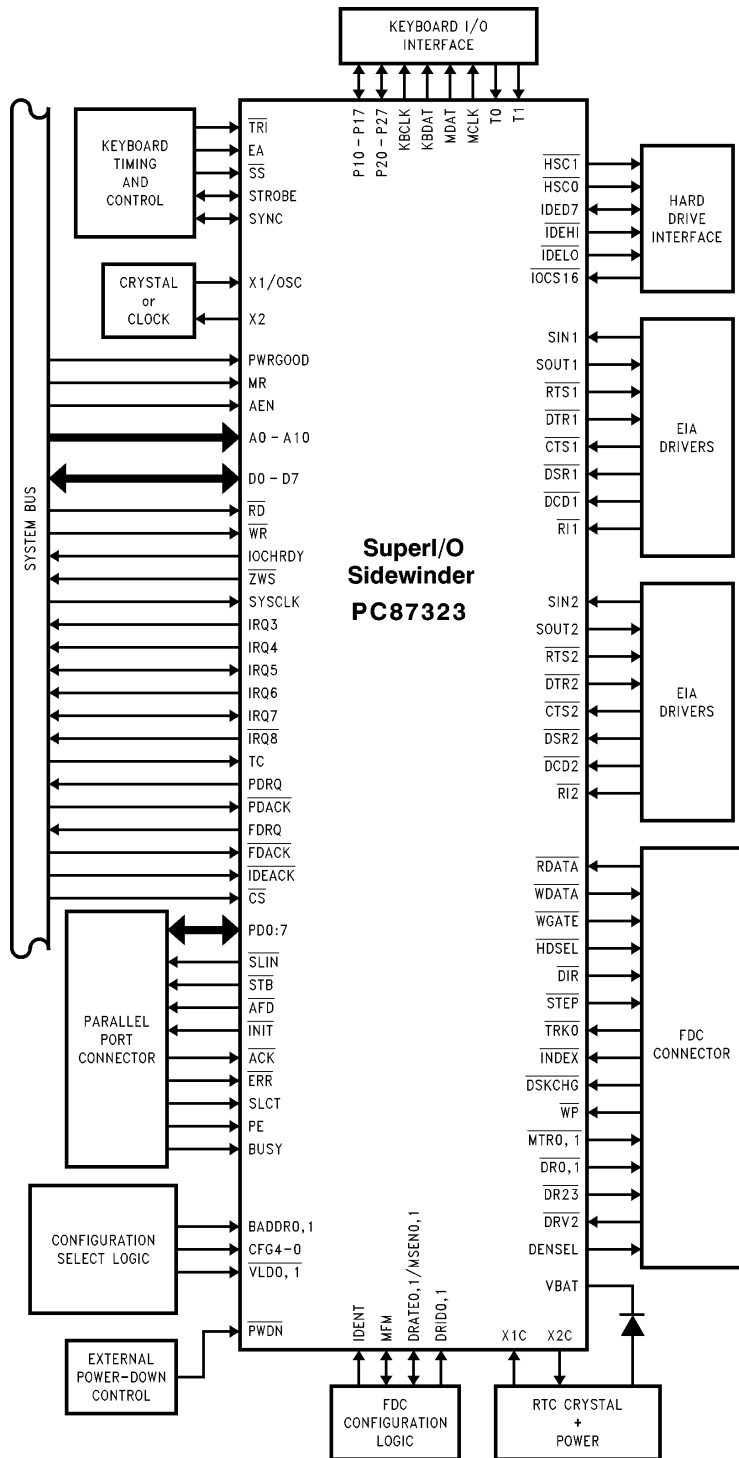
KEYBOARD I/O INTERFACE

P10 - P17
P20 - P27
KBCLK
KBDAT
MDAT
MCLK
T0
T1

KEYBOARD TIMING AND CONTROL

$\overline{TRI}$
EA
$\overline{SS}$
STROBE
SYNC

CRYSTAL or CLOCK

X1/OSC
X2

SYSTEM BUS

PWRGOOD
MR
AEN
A0 - A10
D0 - D7
$\overline{RD}$
$\overline{WR}$
IOCHRDY
$\overline{ZWS}$
SYSCLK
IRQ3
IRQ4
IRQ5
IRQ6
IRQ7
$\overline{IRQ8}$
TC
PDRQ
$\overline{PDACK}$
FDRQ
$\overline{FDACK}$
$\overline{IDEACK}$
$\overline{CS}$
PD0:7

PARALLEL PORT CONNECTOR

$\overline{SLIN}$
$\overline{STB}$
$\overline{AFD}$
$\overline{INIT}$
$\overline{ACK}$
$\overline{ERR}$
SLCT
PE
BUSY

CONFIGURATION SELECT LOGIC

BADDR0,1
CFG4-0
$\overline{VLD0,1}$

EXTERNAL POWER-DOWN CONTROL

$\overline{PWDN}$

SuperI/O Sidewinder PC87323

$\overline{HSC1}$
$\overline{HSC0}$
IDED7
$\overline{IDEHI}$
$\overline{IDELO}$
$\overline{IOCS16}$

HARD DRIVE INTERFACE

SIN1
SOUT1
$\overline{RTS1}$
$\overline{DTR1}$
$\overline{CTS1}$
$\overline{DSR1}$
$\overline{DCD1}$
$\overline{RI1}$

EIA DRIVERS

SIN2
SOUT2
$\overline{RTS2}$
$\overline{DTR2}$
$\overline{CTS2}$
$\overline{DSR2}$
$\overline{DCD2}$
$\overline{RI2}$

EIA DRIVERS

$\overline{RDATA}$
$\overline{WDATA}$
$\overline{WGATE}$
$\overline{HDSEL}$
$\overline{DIR}$
$\overline{STEP}$
$\overline{TRK0}$
$\overline{INDEX}$
$\overline{DSKCHG}$
$\overline{WP}$
$\overline{MTR0,1}$
$\overline{DR0,1}$
$\overline{DR23}$
$\overline{DRV2}$
DENSEL
VBAT

FDC CONNECTOR

IDENT
MFM
DRATE0,1/MSEN0,1
DRID0,1
X1C
X2C

FDC CONFIGURATION LOGIC

RTC CRYSTAL + POWER